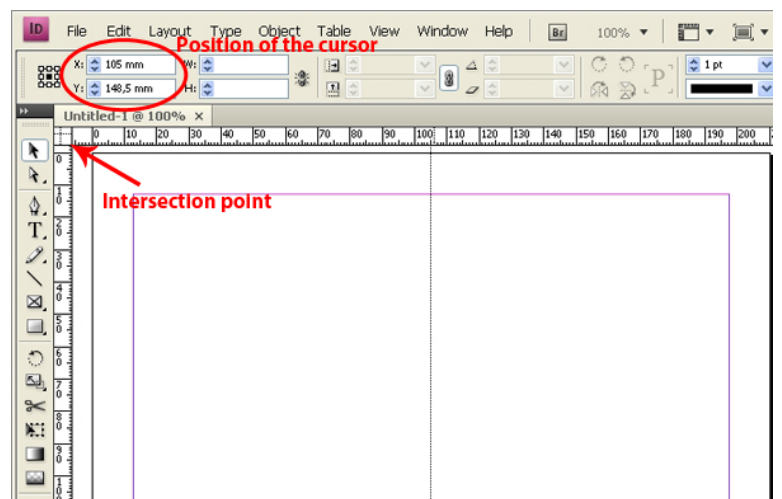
ID File Edit Layout Type Object Table View Window Help Br 100%

Position of the cursor

X: 105 mm W:
Y: 148,5 mm H:

1 pt

P

Untitled-1 @ 100% ×

0 10 20 30 40 50 60 70 80 90 100 110 120 130 140 150 160 170 180 190 200

Intersection point

0 1 0 2 0 3 0 4 0 5 0 6 0 7 0 8 0 9 0 1 0